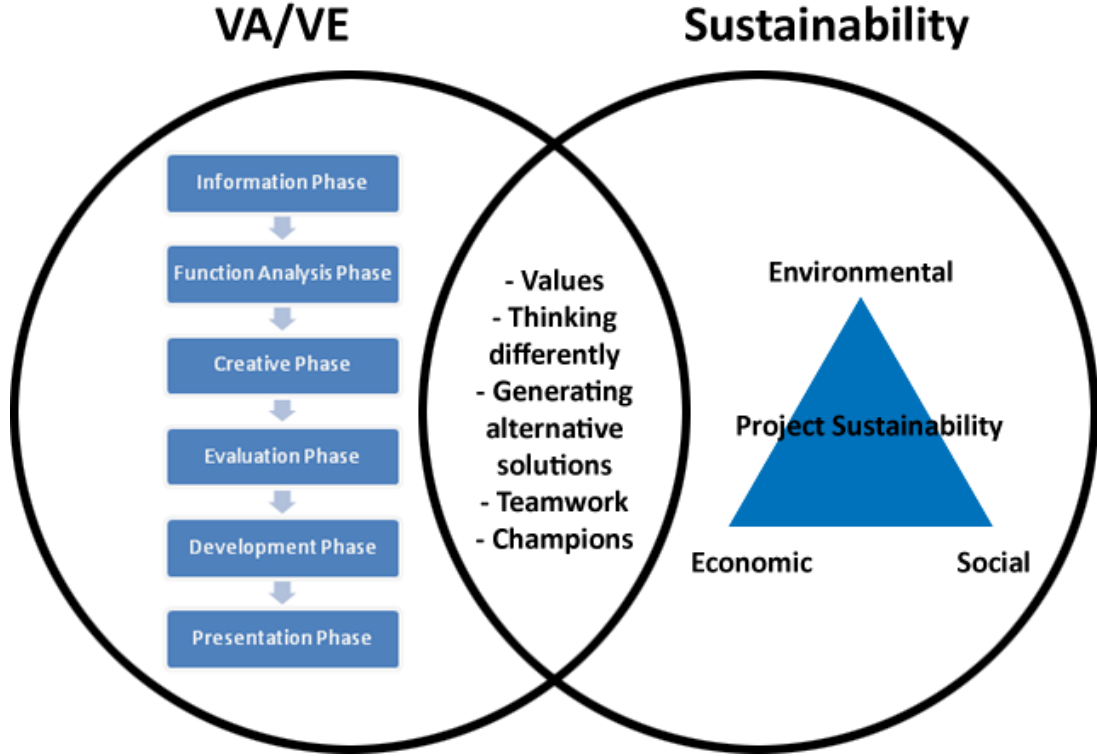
VA/VE

Sustainability

Information Phase

Function Analysis Phase

Creative Phase

Evaluation Phase

Development Phase

Presentation Phase

- Values
- Thinking differently
- Generating alternative solutions
- Teamwork
- Champions

Environmental

Project Sustainability

Economic

Social